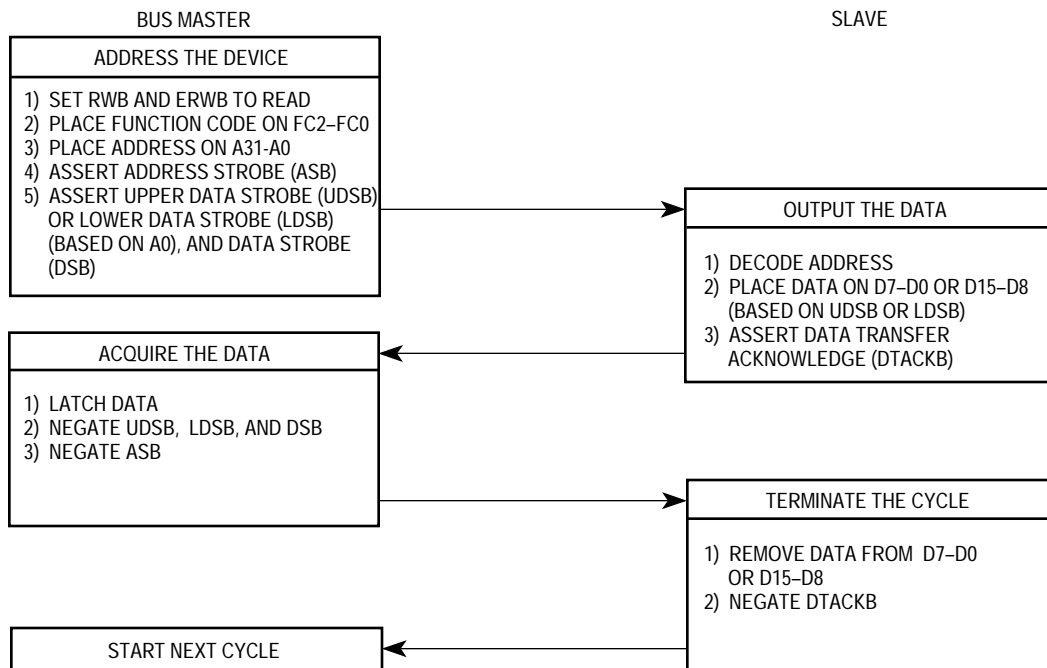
BUS MASTER

SLAVE

ADDRESS THE DEVICE

1) SET RWB AND ERWB TO READ
2) PLACE FUNCTION CODE ON FC2–FC0
3) PLACE ADDRESS ON A31-A0
4) ASSERT ADDRESS STROBE (ASB)
5) ASSERT UPPER DATA STROBE (UDSB) OR LOWER DATA STROBE (LDSB) (BASED ON A0), AND DATA STROBE (DSB)

OUTPUT THE DATA

1) DECODE ADDRESS
2) PLACE DATA ON D7–D0 OR D15–D8 (BASED ON UDSB OR LDSB)
3) ASSERT DATA TRANSFER ACKNOWLEDGE (DTACKB)

ACQUIRE THE DATA

1) LATCH DATA
2) NEGATE UDSB, LDSB, AND DSB
3) NEGATE ASB

TERMINATE THE CYCLE

1) REMOVE DATA FROM D7–D0 OR D15–D8
2) NEGATE DTACKB

START NEXT CYCLE